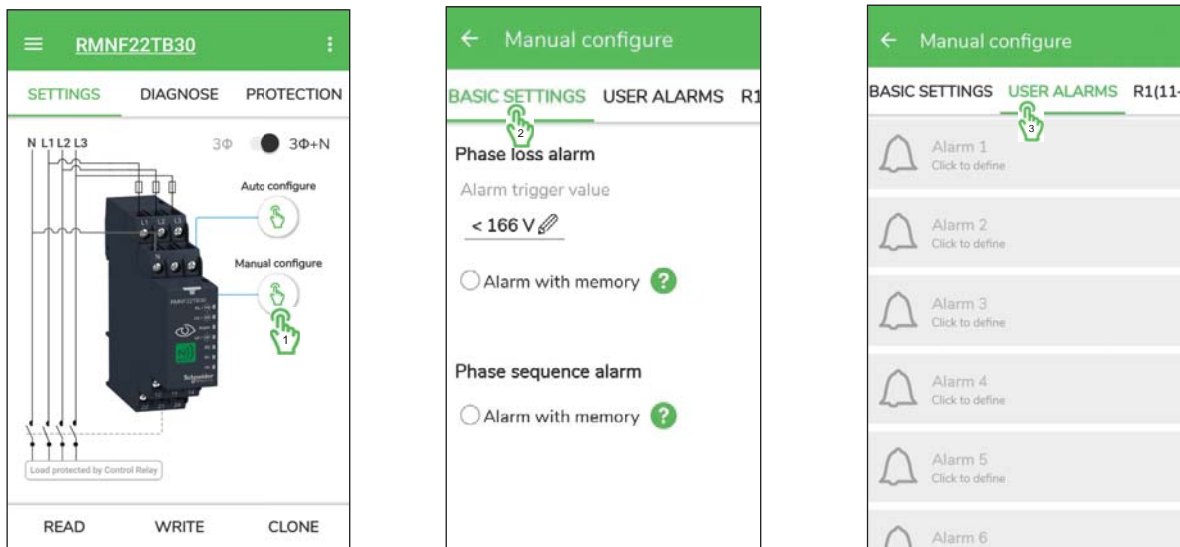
RMNF22TB30

SETTINGS DIAGNOSE PROTECTION

N L1 L2 L3

3Φ 3Φ+N

L1 L2 L3

Auto configure

Manual configure

N

RMNF22TB30

1

Load protected by Control Relay

READ WRITE CLONE

← Manual configure

BASIC SETTINGS USER ALARMS R1

2

Phase loss alarm

Alarm trigger value

< 166 V

Alarm with memory ?

Phase sequence alarm

Alarm with memory ?

← Manual configure

BASIC SETTINGS USER ALARMS R1(11-

3

Alarm 1
Click to define

Alarm 2
Click to define

Alarm 3
Click to define

Alarm 4
Click to define

Alarm 5
Click to define

Alarm 6